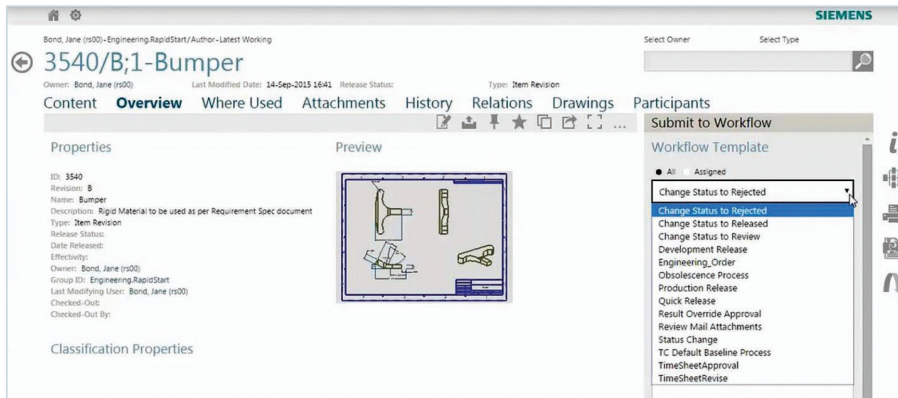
SIEMENS

Bond, Jane (rs00) - Engineering.RapidStart/Author - Latest Working

3540/B;1-Bumper

Owner: Bond, Jane (rs00) Last Modified Date: 14-Sep-2015 16:41 Release Status: Type: Item Revision

Select Owner Select Type

Content Overview Where Used Attachments History Relations Drawings Participants

Submit to Workflow

Properties

ID: 3540
Revision: B
Name: Bumper
Description: Rigid Material to be used as per Requirement Spec document
Type: Item Revision
Release Status:
Date Released:
Effectivity:
Owner: Bond, Jane (rs00)
Group ID: Engineering.RapidStart
Last Modifying User: Bond, Jane (rs00)
Checked-Out:
Checked-Out By:

Classification Properties

Preview

Workflow Template

All Assigned

Change Status to Rejected

Change Status to Rejected
Change Status to Released
Change Status to Review
Development Release
Engineering_Order
Obsolescence Process
Production Release
Quick Release
Result Override Approval
Review Mail Attachments
Status Change
TC Default Baseline Process
TimeSheetApproval
TimeSheetRevise